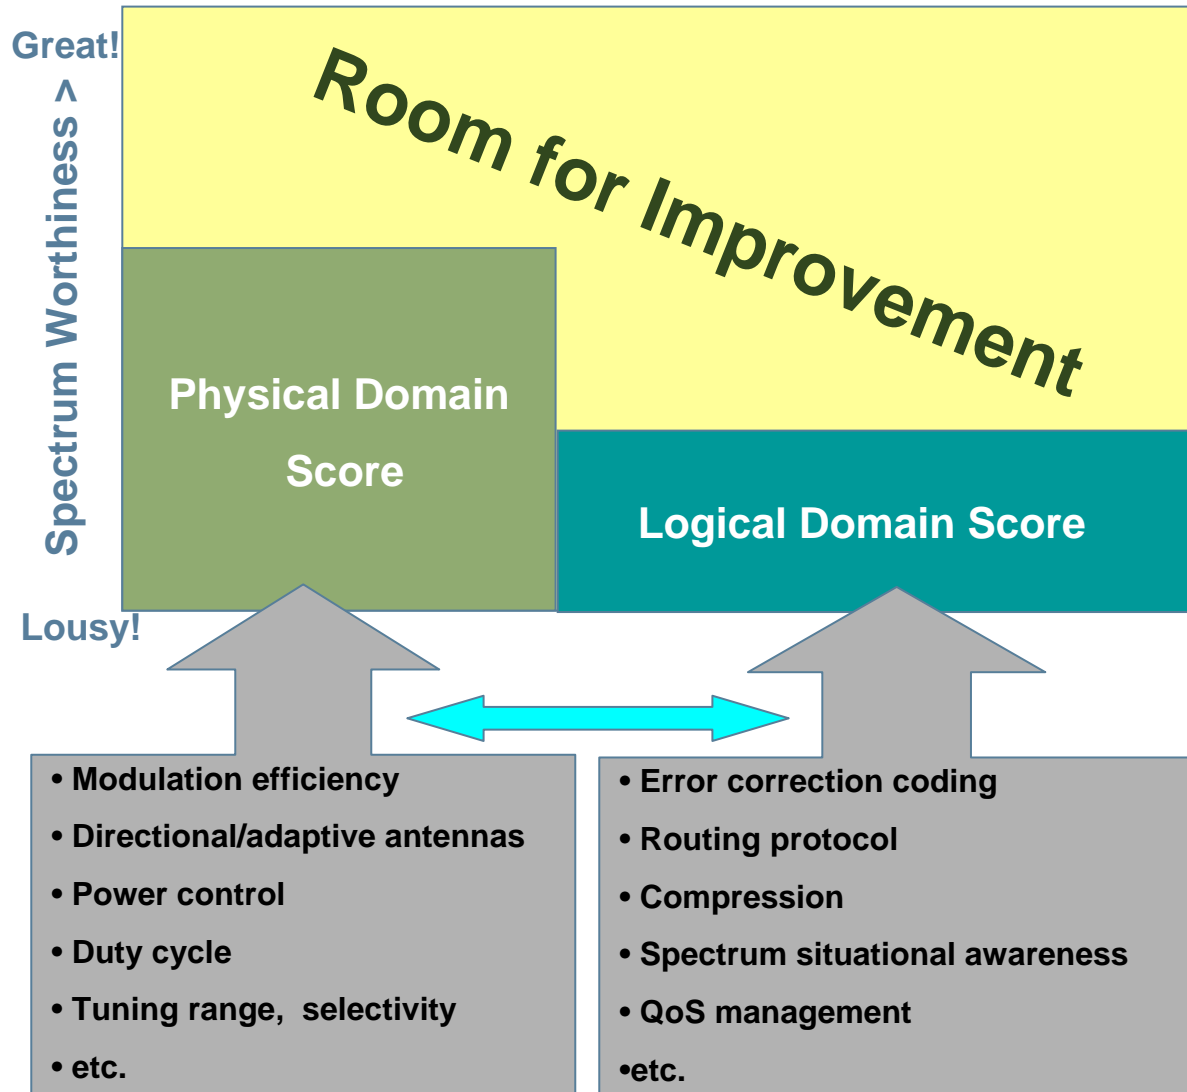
Great!

Spectrum Worthiness >

Lousy!

Room for Improvement

Physical Domain Score

Logical Domain Score

• Modulation efficiency
• Directional/adaptive antennas
• Power control
• Duty cycle
• Tuning range, selectivity
• etc.

• Error correction coding
• Routing protocol
• Compression
• Spectrum situational awareness
• QoS management
•etc.